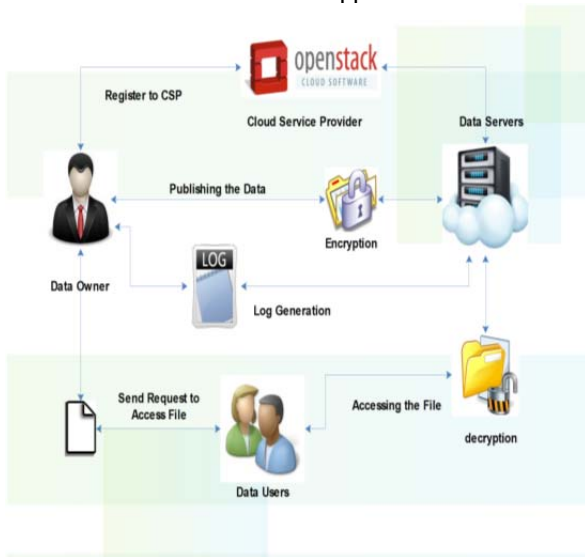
openstack
CLOUD SOFTWARE

Register to CSP

Cloud Service Provider

Data Servers

Publishing the Data

Encryption

Data Owner

LOG

Log Generation

Send Request to Access File

Accessing the File

decryption

Data Users